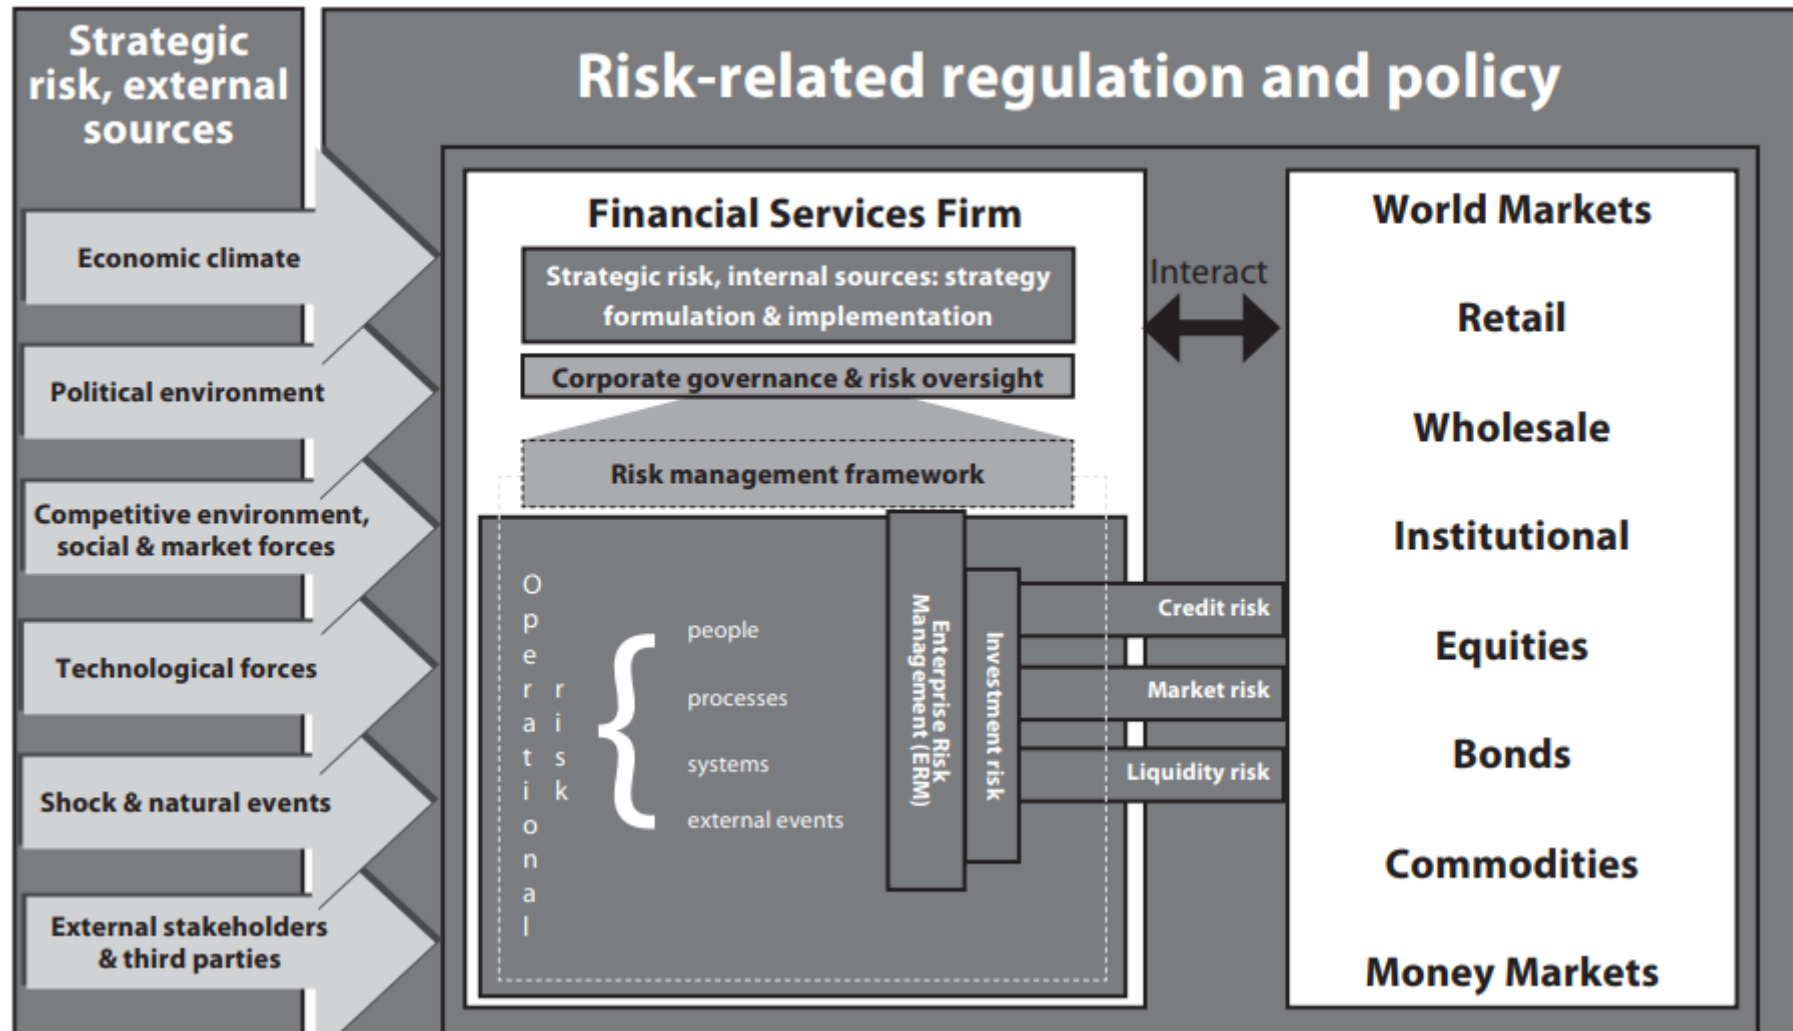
Strategic risk, external sources

Risk-related regulation and policy

Economic climate

Political environment

Competitive environment, social & market forces

Technological forces

Shock & natural events

External stakeholders & third parties

Financial Services Firm

Strategic risk, internal sources: strategy formulation & implementation

Corporate governance & risk oversight

Risk management framework

Operational risk

people

processes

systems

external events

Enterprise Risk Management (ERM)

Investment risk

Credit risk

Market risk

Liquidity risk

Interact

World Markets

Retail

Wholesale

Institutional

Equities

Bonds

Commodities

Money Markets